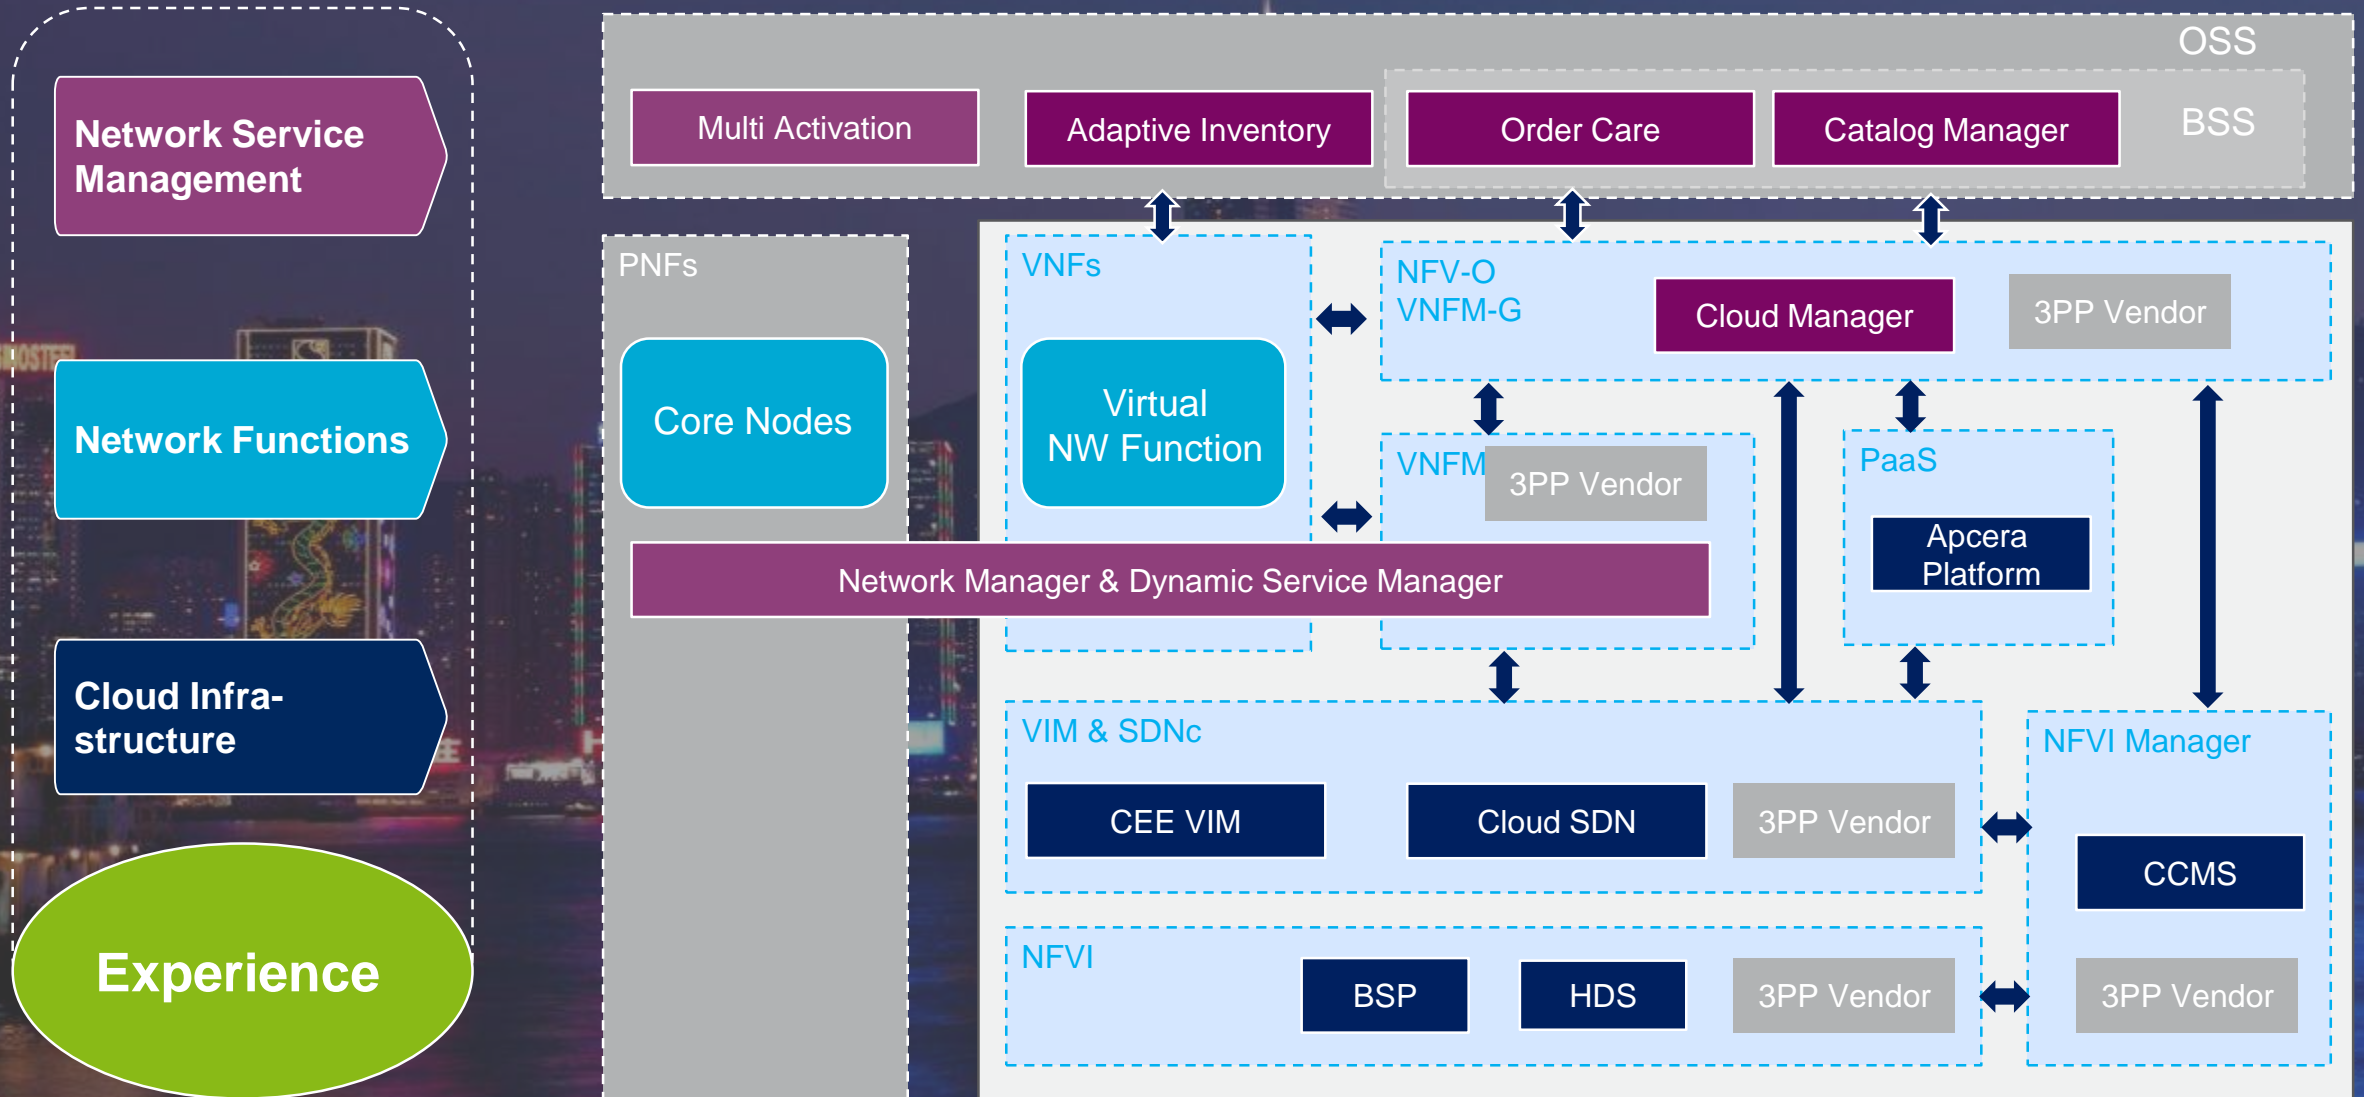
Network Service Management

Network Functions

Cloud Infra-structure

Experience

OSS

Multi Activation

Adaptive Inventory

Order Care

Catalog Manager

BSS

PNFs

Core Nodes

VNFs

Virtual NW Function

NFV-O VNFM-G

Cloud Manager

3PP Vendor

VNFM

3PP Vendor

PaaS

Apcera Platform

Network Manager & Dynamic Service Manager

VIM & SDNc

CEE VIM

Cloud SDN

3PP Vendor

NFVI Manager

CCMS

NFVI

BSP

HDS

3PP Vendor

3PP Vendor